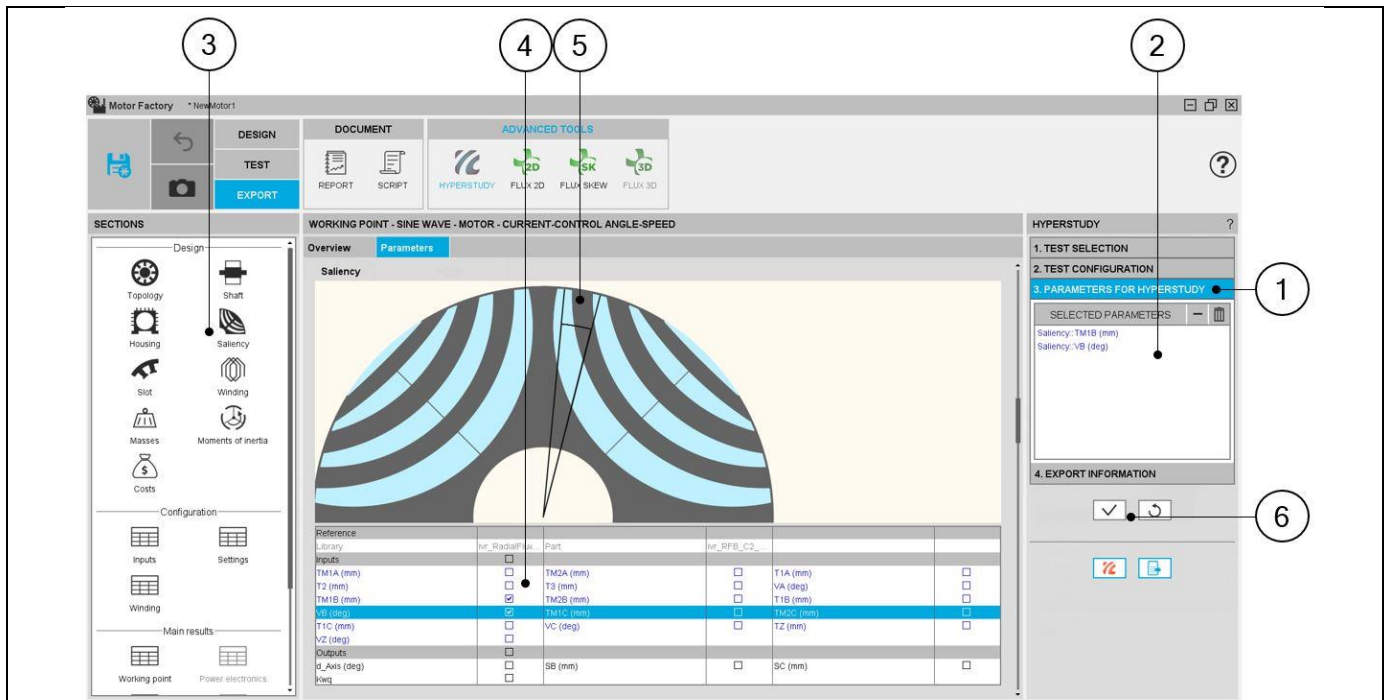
3
4
5
2
Motor Factory *NewMotor1
DESIGN
TEST
EXPORT
DOCUMENT
REPORT
SCRIPT
ADVANCED TOOLS
HYPERSTUDY
FLUX 2D
FLUX SKEW
FLUX 3D
SECTIONS
Design
Topology
Shaft
Housing
Saliency
Slot
Winding
Masses
Moments of inertia
Costs
Configuration
Inputs
Settings
Winding
Main results
Working point
Power electronics
WORKING POINT - SINE WAVE - MOTOR - CURRENT-CONTROL ANGLE-SPEED
Overview
Parameters
Saliency

| Reference | | | | | |
|---|---|---|---|---|---|
| Library | ivr_RadialFlux... | Part | ivr_RFB_C2_... | | |
| Inputs | ☐ | | | | |
| TM1A (mm) | ☐ | TM2A (mm) | ☐ | T1A (mm) | ☐ |
| T2 (mm) | ☐ | T3 (mm) | ☐ | VA (deg) | ☐ |
| TM1B (mm) | ☑ | TM2B (mm) | ☐ | T1B (mm) | ☐ |
| VB (deg) | ☑ | TM1C (mm) | ☐ | TM2C (mm) | ☐ |
| T1C (mm) | ☐ | VC (deg) | ☐ | TZ (mm) | ☐ |
| VZ (deg) | ☐ | | | | |
| Outputs | ☐ | | | | |
| d_Axis (deg) | ☐ | SB (mm) | ☐ | SC (mm) | ☐ |
| Kwq | ☐ | | | | |

HYPERSTUDY
?
1. TEST SELECTION
2. TEST CONFIGURATION
3. PARAMETERS FOR HYPERSTUDY
1
SELECTED PARAMETERS
Saliency: TM1B (mm)
Saliency: VB (deg)
4. EXPORT INFORMATION
6